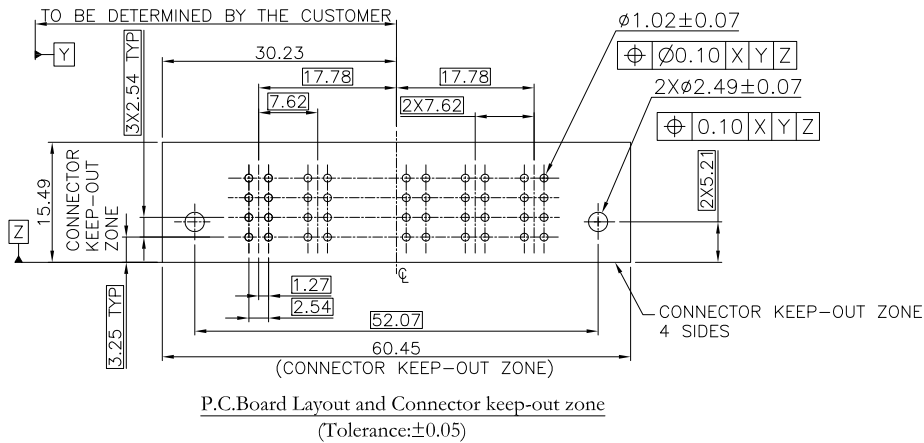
TO BE DETERMINED BY THE CUSTOMER

Y

3X2.54 TYP

30.23

17.78

17.78

7.62

2X7.62

$\varnothing1.02\pm0.07$

$\oplus$ $\varnothing0.10$ X Y Z

$2X\varnothing2.49\pm0.07$

$\oplus$ 0.10 X Y Z

15.49

CONNECTOR KEEP-OUT ZONE

Z

2X5.21

℄

1.27

2.54

52.07

3.25 TYP

60.45

(CONNECTOR KEEP-OUT ZONE)

CONNECTOR KEEP-OUT ZONE 4 SIDES

P.C.Board Layout and Connector keep-out zone

(Tolerance:$\pm0.05$)